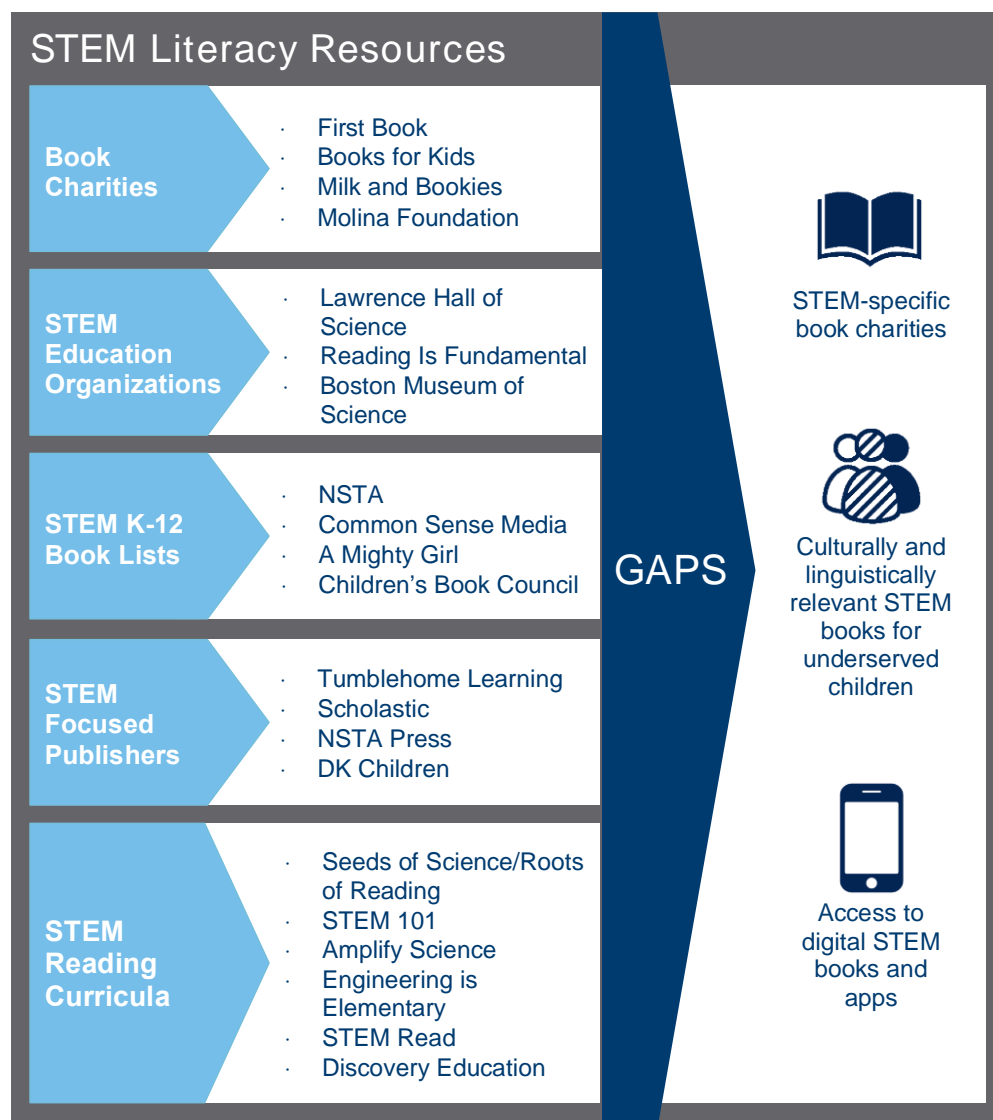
STEM Literacy Resources

Book Charities

· First Book
· Books for Kids
· Milk and Bookies
· Molina Foundation

STEM Education Organizations

· Lawrence Hall of Science
· Reading Is Fundamental
· Boston Museum of Science

STEM K-12 Book Lists

· NSTA
· Common Sense Media
· A Mighty Girl
· Children's Book Council

STEM Focused Publishers

· Tumblehome Learning
· Scholastic
· NSTA Press
· DK Children

STEM Reading Curricula

· Seeds of Science/Roots of Reading
· STEM 101
· Amplify Science
· Engineering is Elementary
· STEM Read
· Discovery Education

GAPS

STEM-specific book charities

Culturally and linguistically relevant STEM books for underserved children

Access to digital STEM books and apps